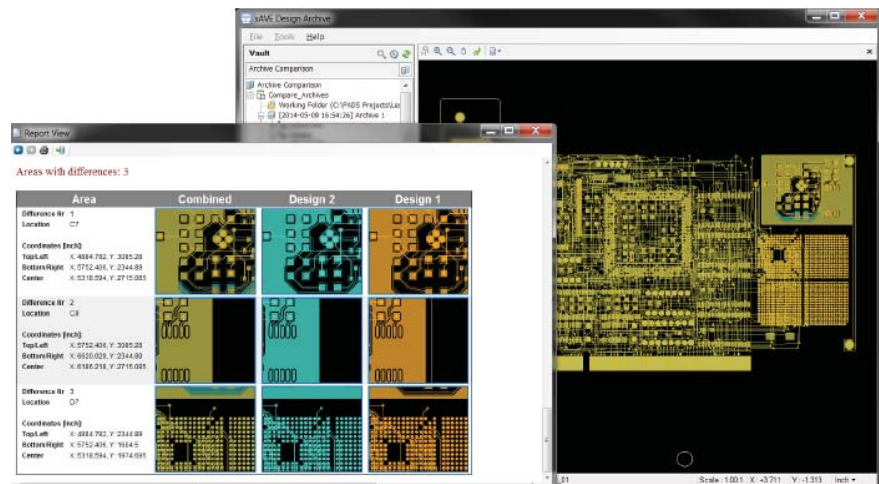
xAVE Design Archive

File Tools Help

Vault

Archive Comparison

Archive Comparison
Compare_Archives
Working Folder (C:\PADS Projects\Le
[2014-05-09 16:54:26] Archive 1

Report View

Areas with differences: 3

| Area | Combined | Design 2 | Design 1 |
|---|---|---|---|
| Difference Nr 1<br>Location C7<br><br>Coordinates [inch]:<br>Top/Left X: 4884.782, Y: 3085.28<br>Bottom/Right X: 5752.406, Y: 2344.89<br>Center X: 5318.594, Y: 2715.085 | | | |
| Difference Nr 2<br>Location C8<br><br>Coordinates [inch]:<br>Top/Left X: 5752.406, Y: 3085.28<br>Bottom/Right X: 6620.028, Y: 2344.89<br>Center X: 6186.218, Y: 2715.085 | | | |
| Difference Nr 3<br>Location D7<br><br>Coordinates [inch]:<br>Top/Left X: 4884.782, Y: 2344.89<br>Bottom/Right X: 5752.406, Y: 1604.5<br>Center X: 5318.594, Y: 1974.695 | | | |

Scale : 1:00:1 X: -3.711 Y: -1.313 Inch